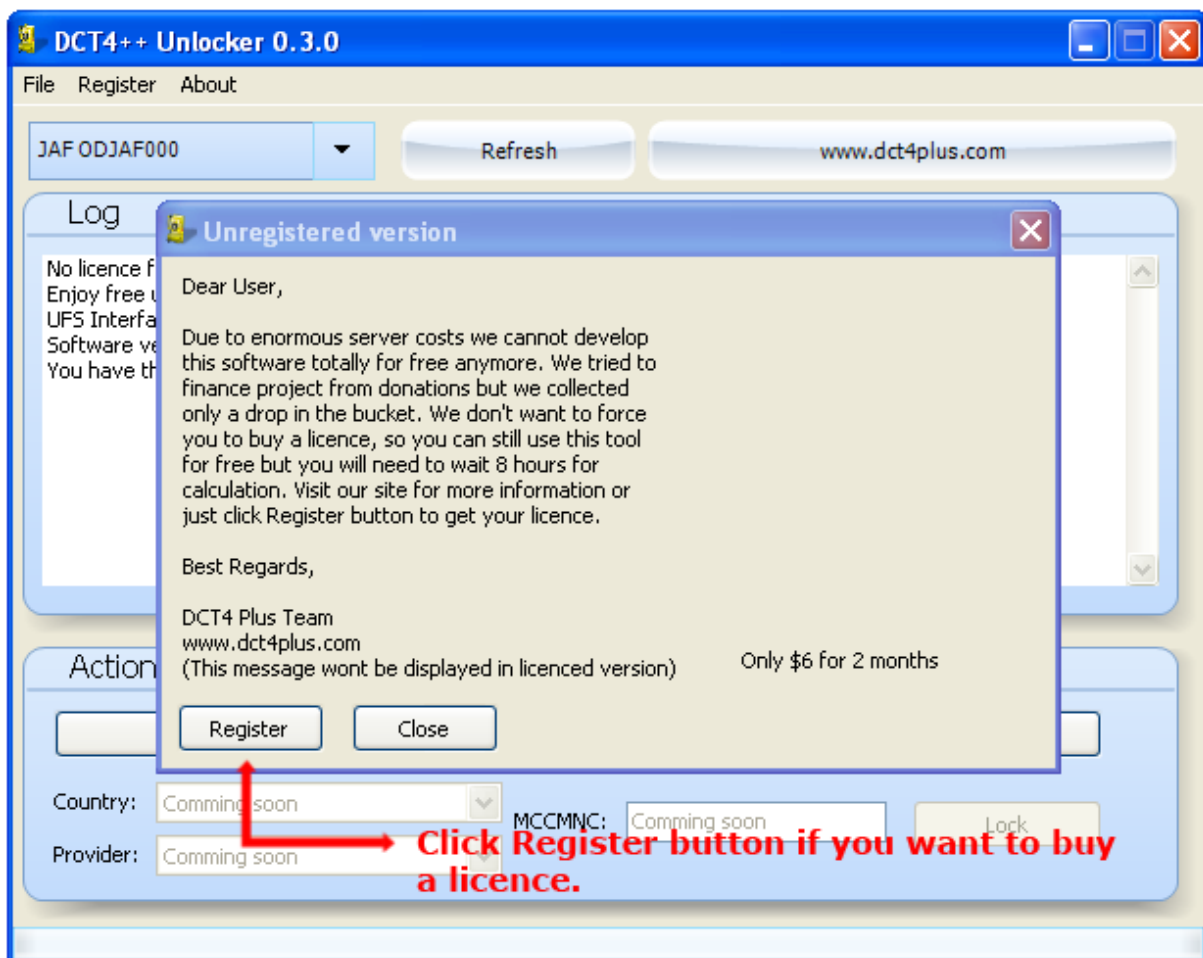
DCT4++ Unlocker 0.3.0

File Register About

JAF ODJAF000

Refresh

www.dct4plus.com

Log

No licence f
Enjoy free u
UFS Interfa
Software ve
You have th

Unregistered version

Dear User,

Due to enormous server costs we cannot develop this software totally for free anymore. We tried to finance project from donations but we collected only a drop in the bucket. We don't want to force you to buy a licence, so you can still use this tool for free but you will need to wait 8 hours for calculation. Visit our site for more information or just click Register button to get your licence.

Best Regards,

DCT4 Plus Team
www.dct4plus.com
(This message wont be displayed in licenced version)

Only $6 for 2 months

Register

Close

Action

Country: Comming soon

Provider: Comming soon

MCCMNC: Comming soon

Lock

Click Register button if you want to buy a licence.